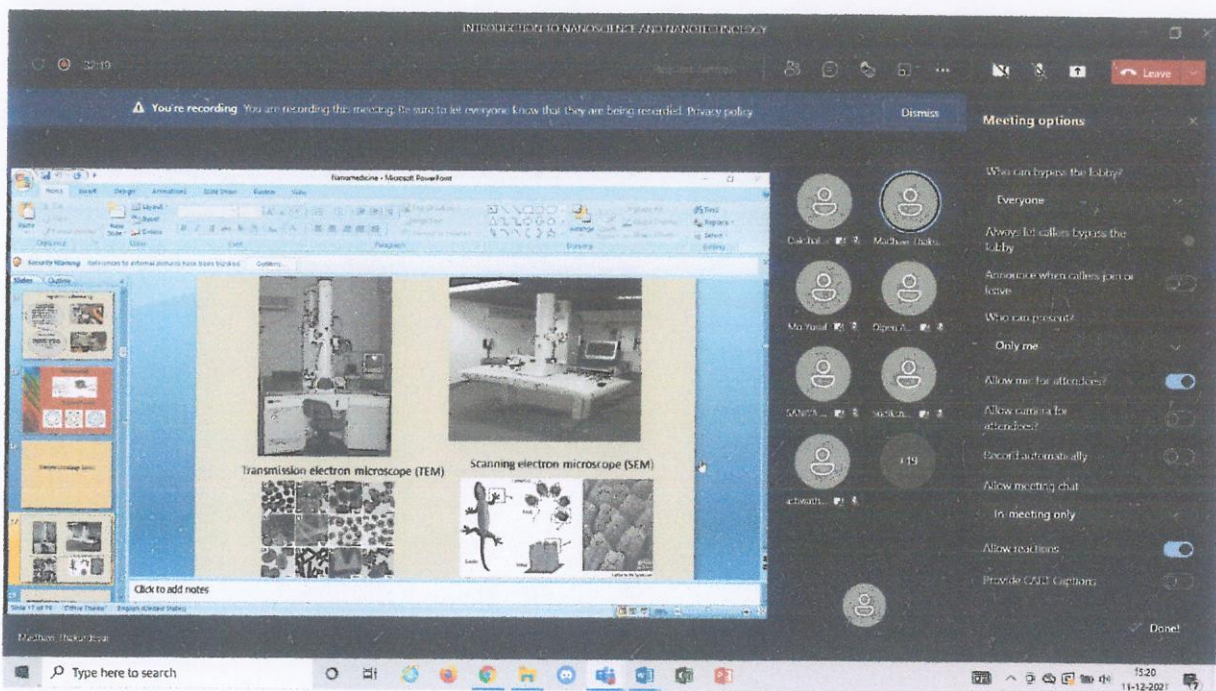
INTRODUCTION TO NANOSCIENCE AND NANOTECHNOLOGY

32:19

Leave

⚠ You're recording You are recording this meeting. Be sure to let everyone know that they are being recorded. Privacy policy

Dismiss

Meeting options

Nanomedicine - Microsoft PowerPoint

Home Insert Design Animations Slide Show Review View

Security Warning

Slides Outline

Transmission electron microscope (TEM)

Scanning electron microscope (SEM)

Click to add notes

Slide 17 of 79 "Office Theme" English (United States)

Who can bypass the lobby?

Everyone

Always let callers bypass the lobby

Announce when callers join or leave

Who can present?

Only me

Allow mic for attendees?

Allow camera for attendees?

Record automatically

Allow meeting chat

In-meeting only

Allow reactions

Provide CART Captions

Done

Madhav Thakurdesai

+19

Type here to search

15:20
11-12-2021